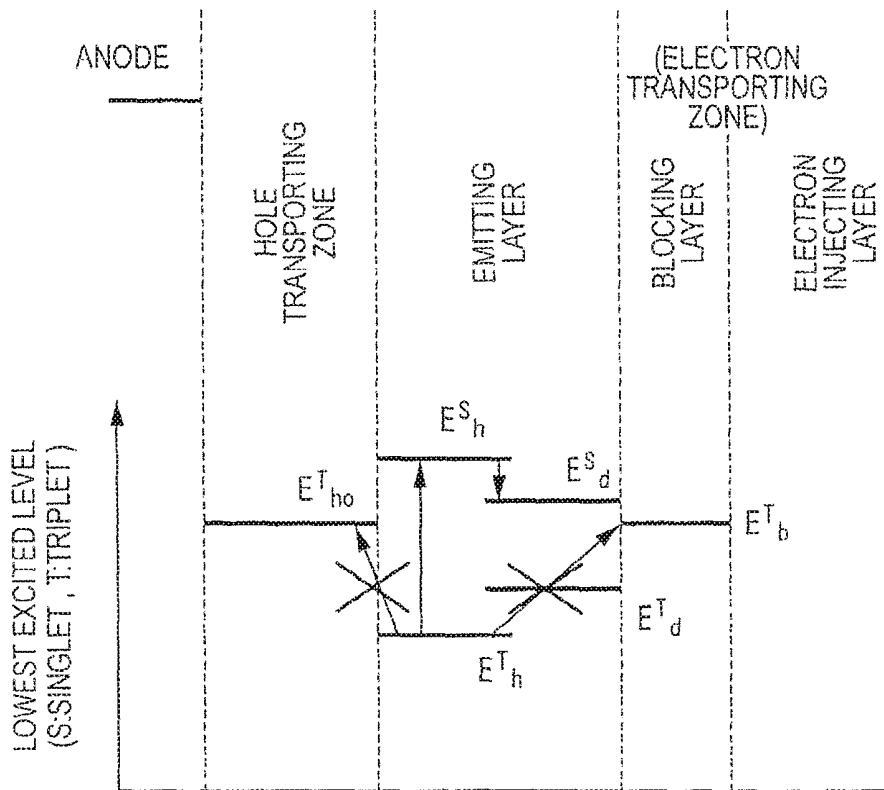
ANODE

(ELECTRON TRANSPORTING ZONE)

HOLE TRANSPORTING ZONE

EMITTING LAYER

BLOCKING LAYER

ELECTRON INJECTING LAYER

LOWEST EXCITED LEVEL (S:SINGLET , T:TRIPLET )

$E^S{}_h$

$E^S{}_d$

$E^T{}_{ho}$

$E^T{}_b$

$E^T{}_d$

$E^T{}_h$